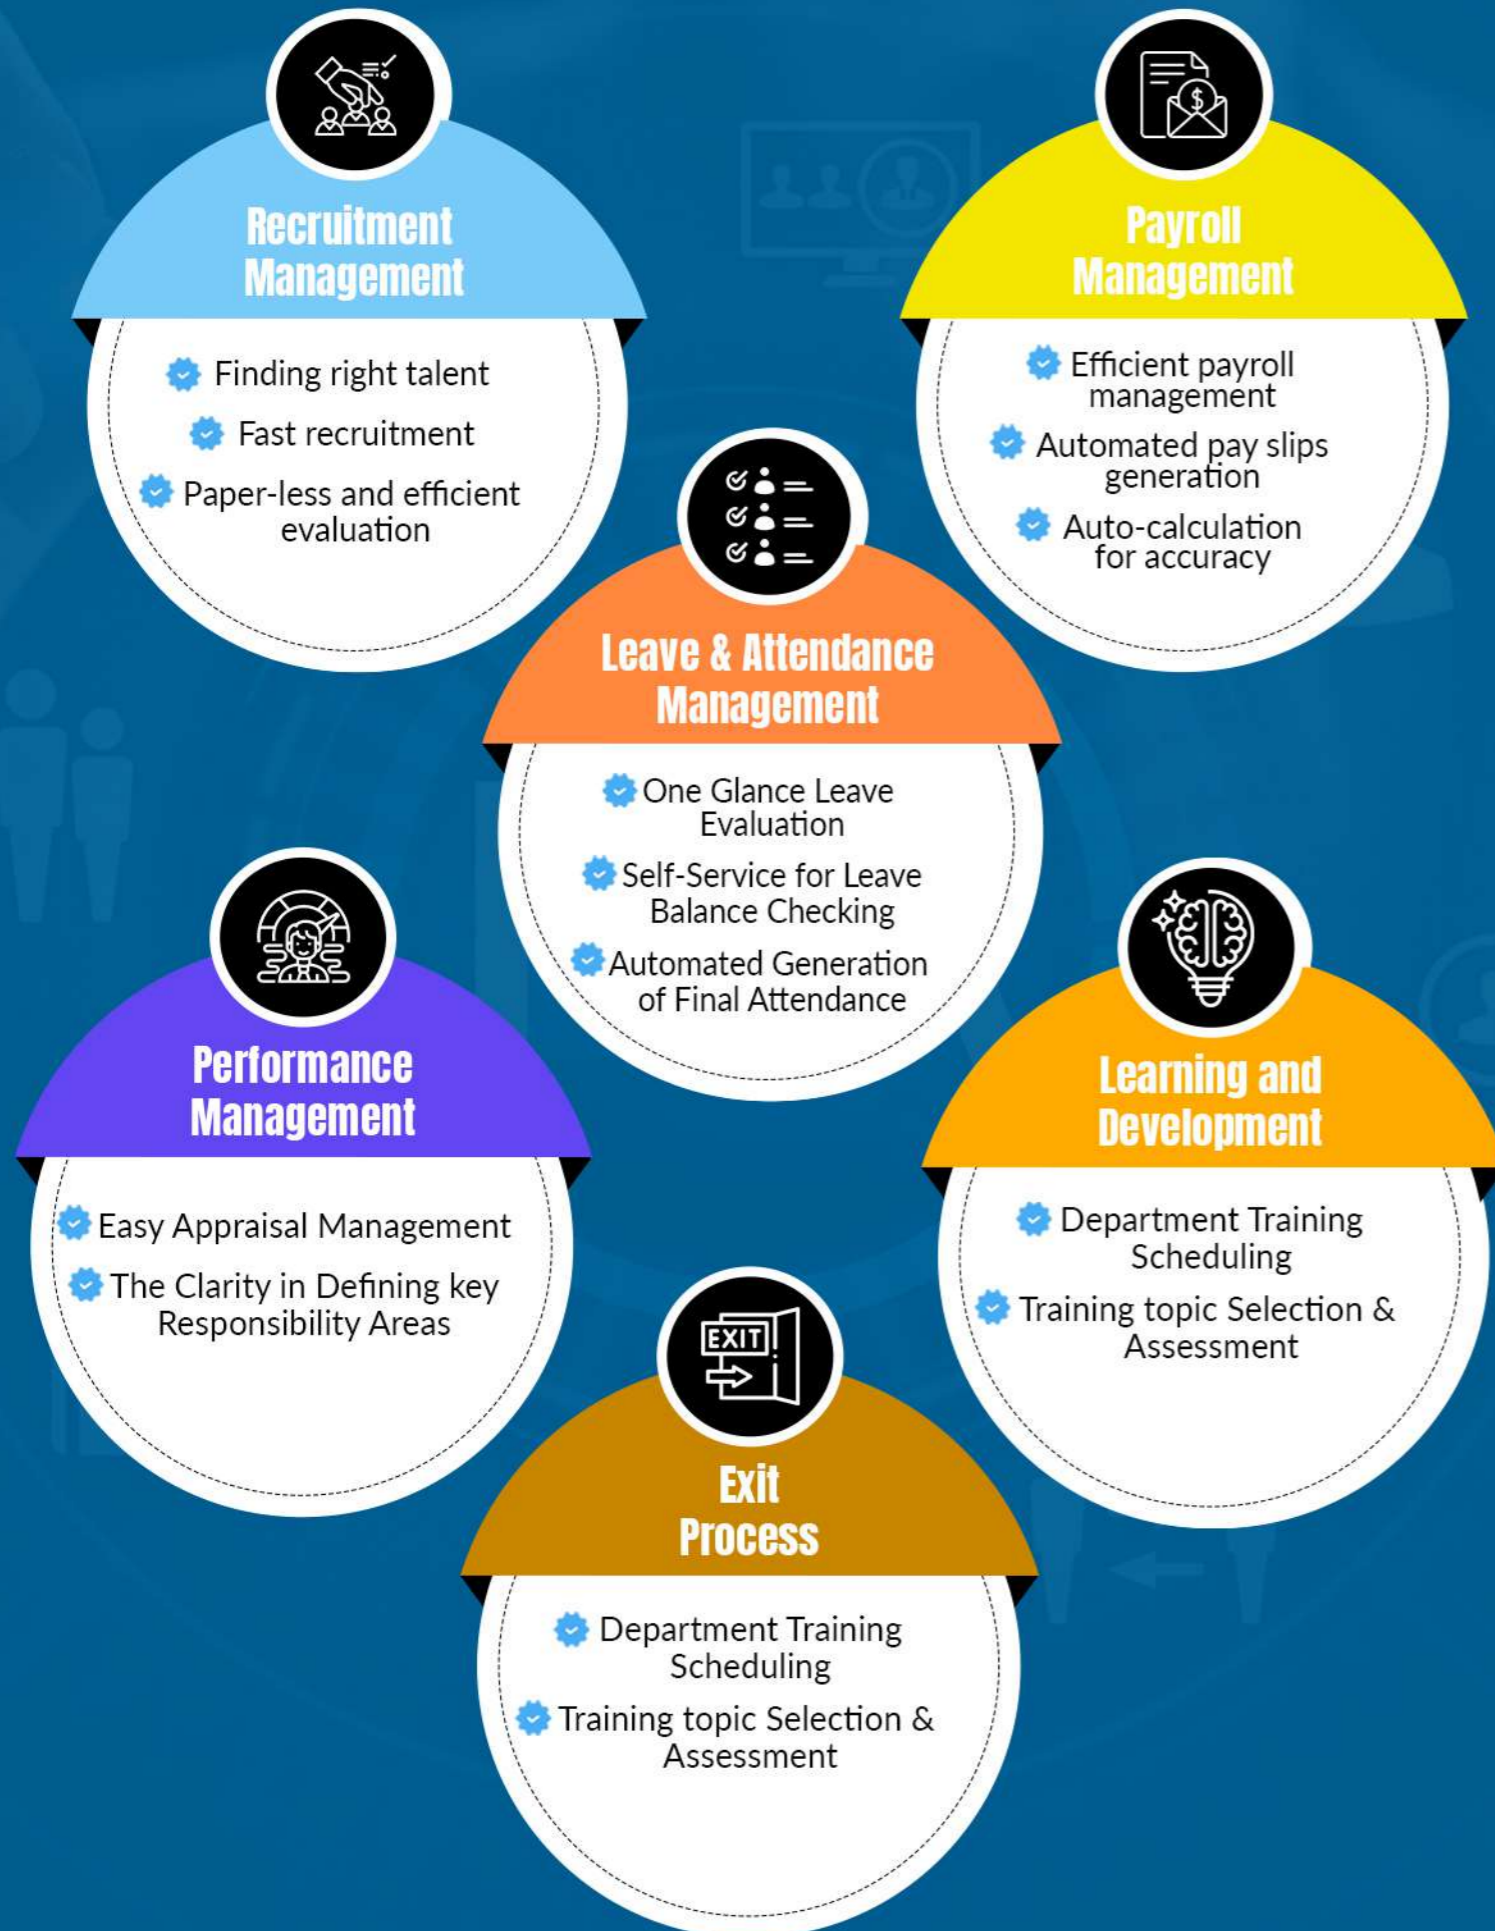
Recruitment Management

Finding right talent

Fast recruitment

Paper-less and efficient evaluation

Payroll Management

Efficient payroll management

Automated pay slips generation

Auto-calculation for accuracy

Leave & Attendance Management

One Glance Leave Evaluation

Self-Service for Leave Balance Checking

Automated Generation of Final Attendance

Performance Management

Easy Appraisal Management

The Clarity in Defining key Responsibility Areas

Learning and Development

Department Training Scheduling

Training topic Selection & Assessment

EXIT

Exit Process

Department Training Scheduling

Training topic Selection & Assessment